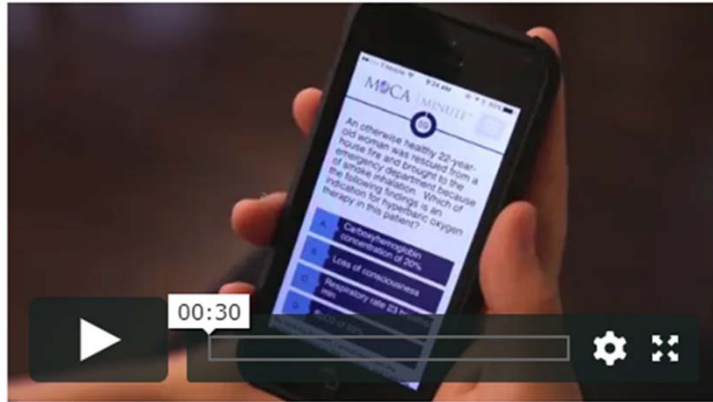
MOCA MINUTE

An otherwise healthy 22-year-old woman was rescued from a house fire and brought to the emergency department because of smoke inhalation. Which of the following findings is an indication for hyperbaric oxygen therapy in this patient?

A Carboxyhemoglobin concentration of 20%

B Loss of consciousness

C Respiratory rate 23 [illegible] min

D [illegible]

00:30